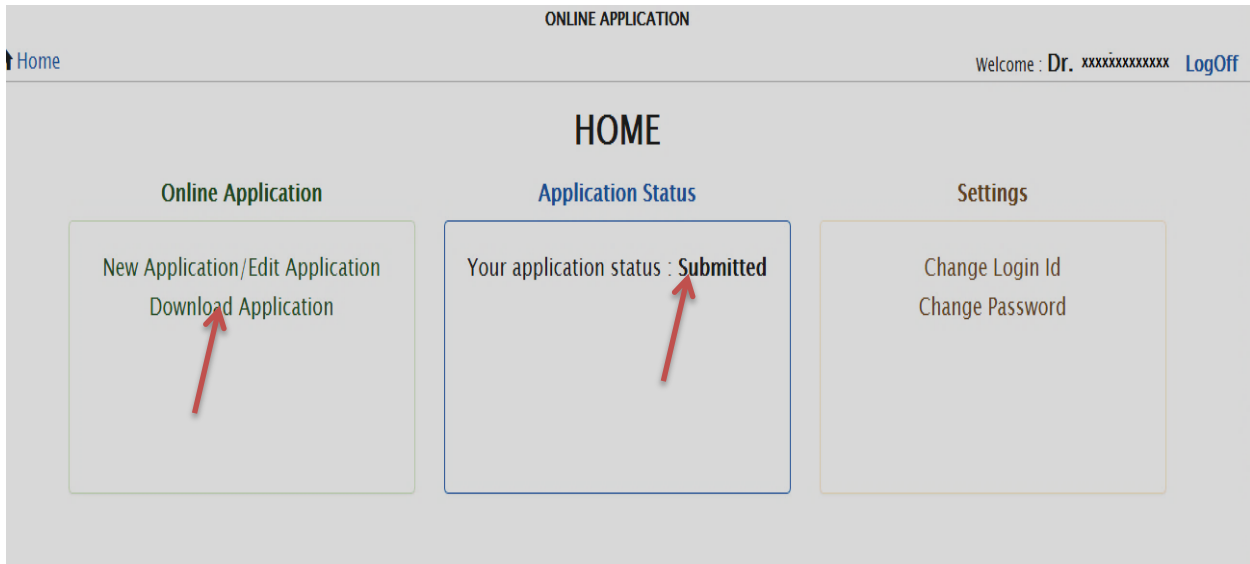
ONLINE APPLICATION

Home

Welcome : Dr. xxxxxxxxxxxxx LogOff

HOME

Online Application

New Application/Edit Application
Download Application

Application Status

Your application status : Submitted

Settings

Change Login Id
Change Password